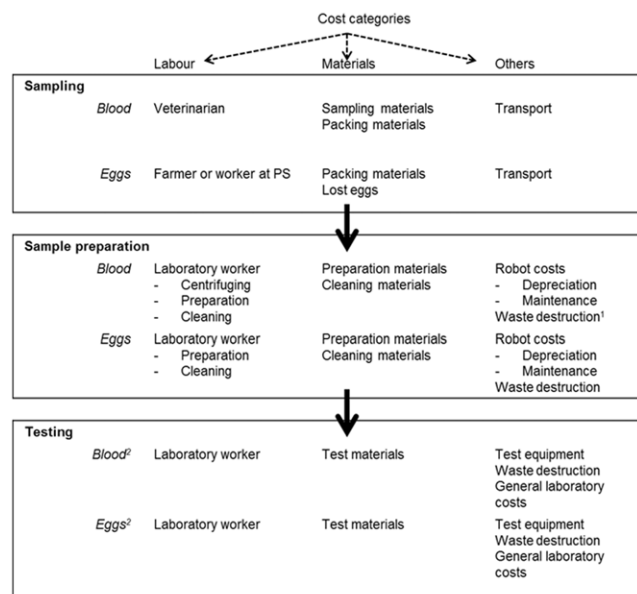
Cost categories

Labour | Materials | Others

**Sampling**

| | Labour | Materials | Others |
|---|---|---|---|
| *Blood* | Veterinarian | Sampling materials<br>Packing materials | Transport |
| *Eggs* | Farmer or worker at PS | Packing materials<br>Lost eggs | Transport |

**Sample preparation**

| | Labour | Materials | Others |
|---|---|---|---|
| *Blood* | Laboratory worker<br>- Centrifuging<br>- Preparation<br>- Cleaning | Preparation materials<br>Cleaning materials | Robot costs<br>- Depreciation<br>- Maintenance<br>Waste destruction$^1$ |
| *Eggs* | Laboratory worker<br>- Preparation<br>- Cleaning | Preparation materials<br>Cleaning materials | Robot costs<br>- Depreciation<br>- Maintenance<br>Waste destruction |

**Testing**

| | Labour | Materials | Others |
|---|---|---|---|
| *Blood$^2$* | Laboratory worker | Test materials | Test equipment<br>Waste destruction<br>General laboratory costs |
| *Eggs$^2$* | Laboratory worker | Test materials | Test equipment<br>Waste destruction<br>General laboratory costs |